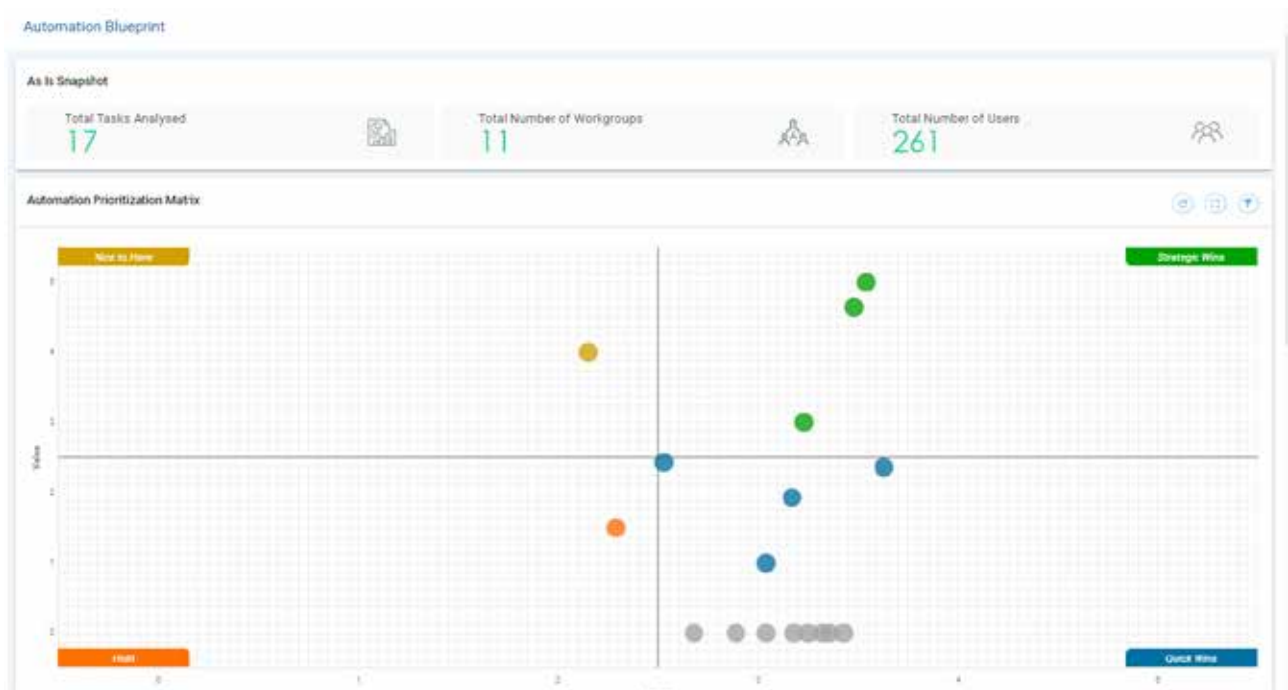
Automation Blueprint

As Is Snapshot

Total Tasks Analysed
17

Total Number of Workgroups
11

Total Number of Users
261

Automation Prioritization Matrix

Nice to Have

Strategic Wins

Hold

Quick Wins

Value

5
4
3
2
1
0

0
1
2
3
4
5